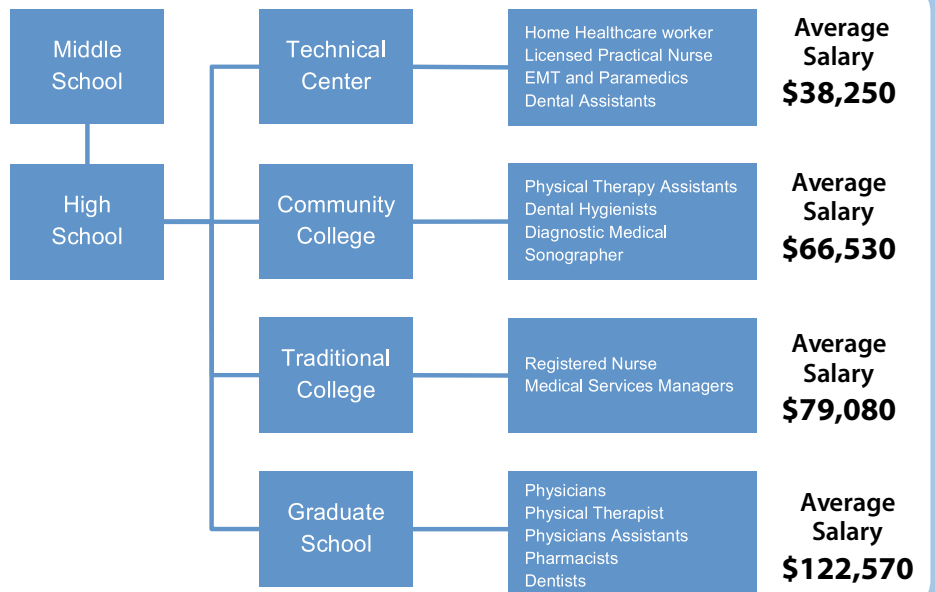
Middle School

High School

Technical Center

Home Healthcare worker
Licensed Practical Nurse
EMT and Paramedics
Dental Assistants

Average Salary
$38,250

Community College

Physical Therapy Assistants
Dental Hygienists
Diagnostic Medical Sonographer

Average Salary
$66,530

Traditional College

Registered Nurse
Medical Services Managers

Average Salary
$79,080

Graduate School

Physicians
Physical Therapist
Physicians Assistants
Pharmacists
Dentists

Average Salary
$122,570